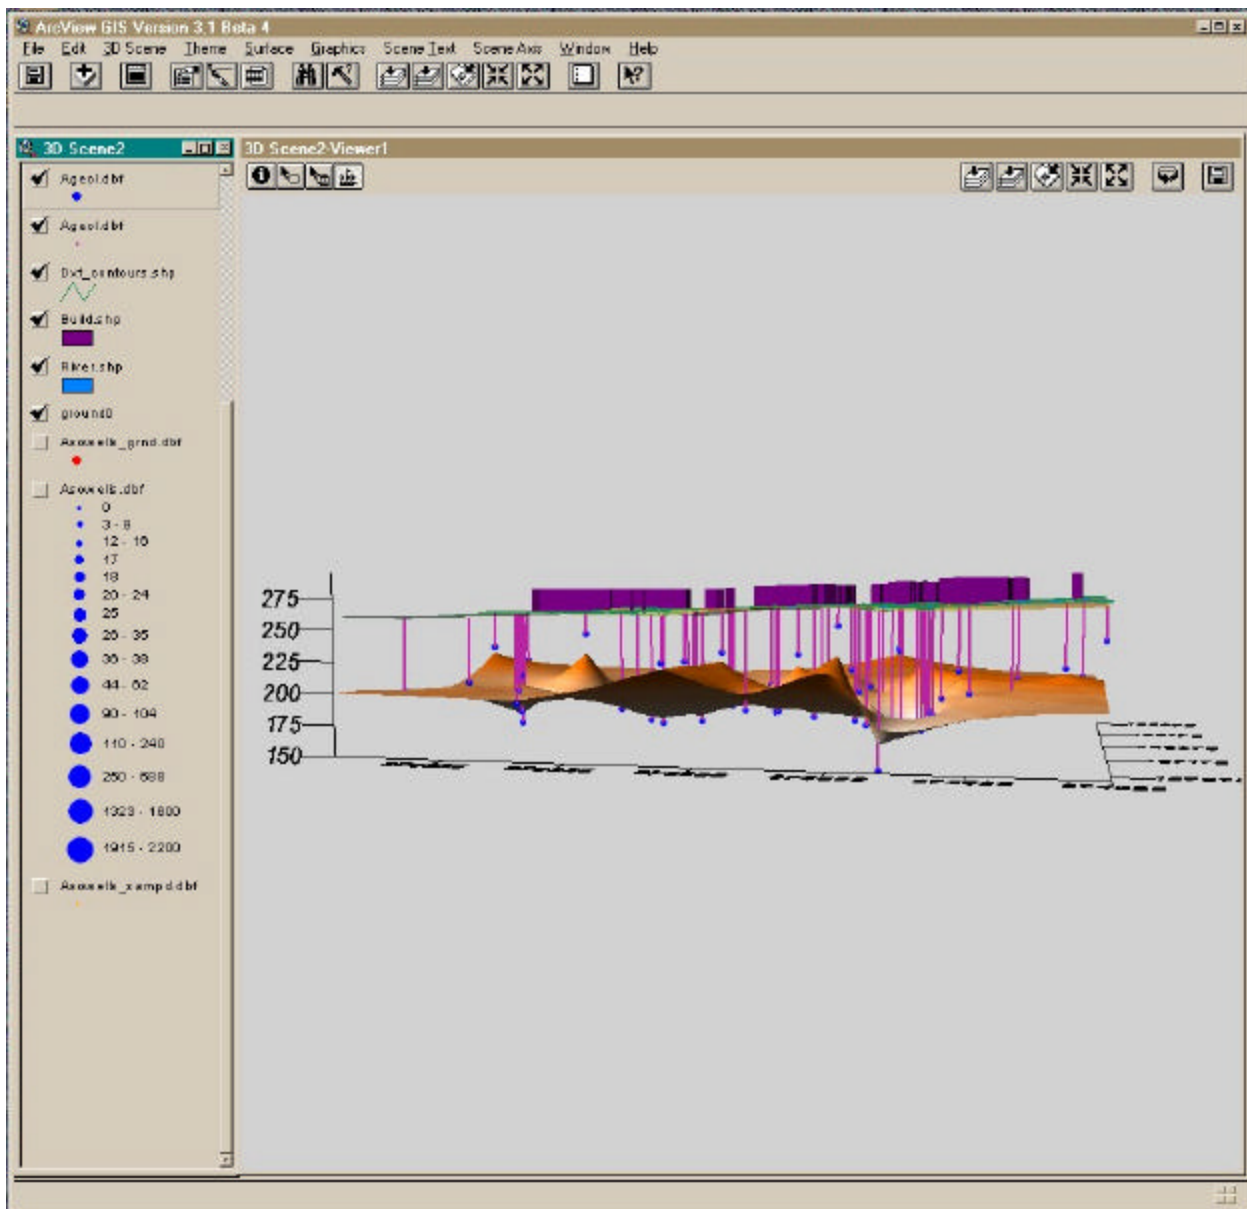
ArcView GIS Version 3.1 Beta 4
File Edit 3D Scene Theme Surface Graphics Scene Text Scene Axis Window Help

3D Scene2
3D Scene2-Viewer1

Ageol.dbf
Ageol.dbf
Dxt_contours.shp
Build.shp
River.shp
ground0
Arowells_grnd.dbf
Arowells.dbf
0
3 - 8
12 - 16
17
18
20 - 24
25
26 - 35
36 - 38
44 - 82
90 - 104
110 - 240
250 - 588
1323 - 1800
1915 - 2200
Arowells_xampd.dbf

275
250
225
200
175
150